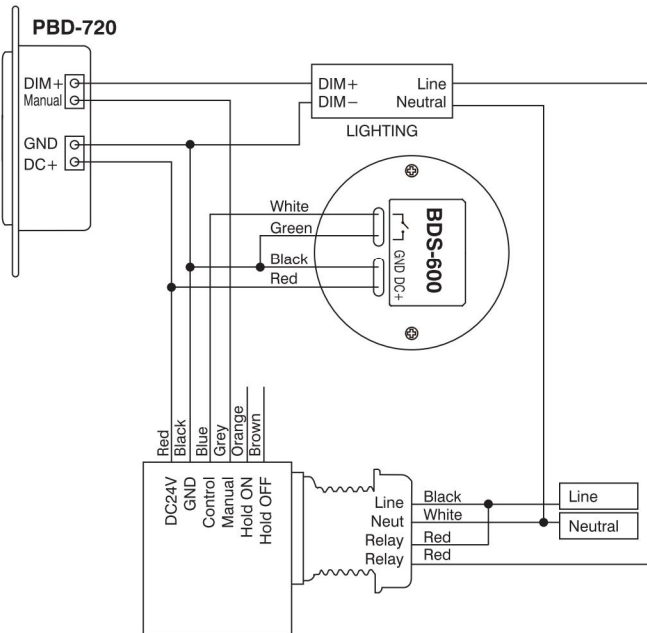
PBD-720

DIM+
Manual
GND
DC+

DIM+
DIM−
Line
Neutral
LIGHTING

White
Green
Black
Red

BDS-600
GND DC+

Red
Black
Blue
Grey
Orange
Brown

DC24V
GND
Control
Manual
Hold ON
Hold OFF

Line
Neut
Relay
Relay

Black
White
Red
Red

Line
Neutral